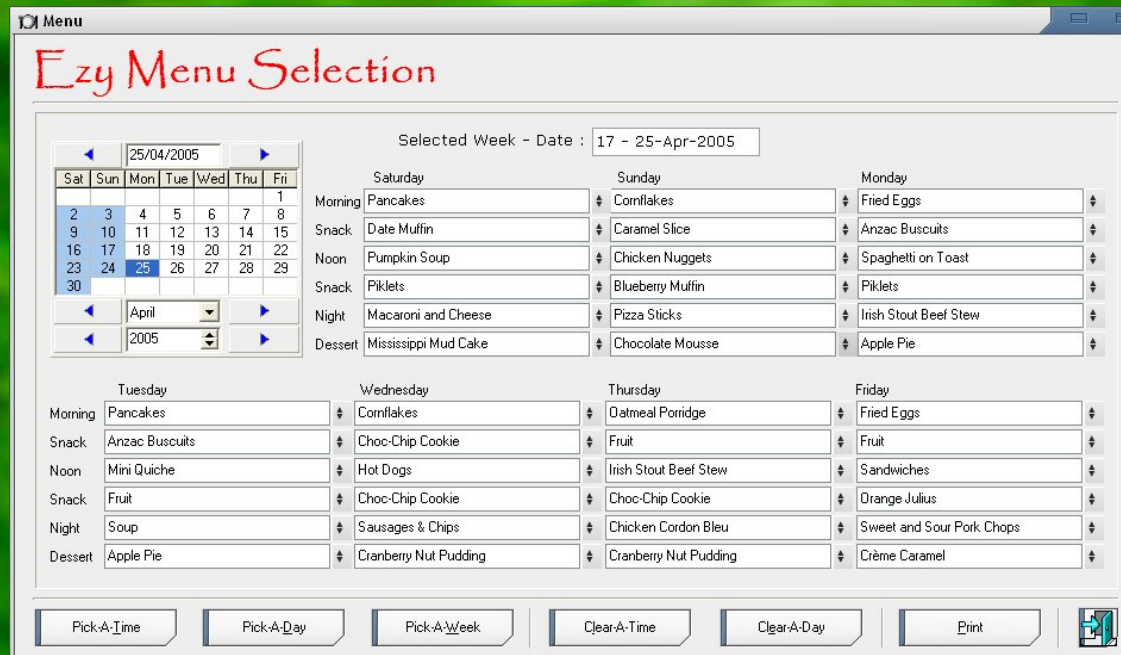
Menu

Ezy Menu Selection

25/04/2005

| Sat | Sun | Mon | Tue | Wed | Thu | Fri |
|---|---|---|---|---|---|---|
| | | | | | | 1 |
| 2 | 3 | 4 | 5 | 6 | 7 | 8 |
| 9 | 10 | 11 | 12 | 13 | 14 | 15 |
| 16 | 17 | 18 | 19 | 20 | 21 | 22 |
| 23 | 24 | 25 | 26 | 27 | 28 | 29 |
| 30 | | | | | | |

April
2005

Selected Week - Date : 17 - 25-Apr-2005

| | Saturday | Sunday | Monday |
|---|---|---|---|
| Morning | Pancakes | Cornflakes | Fried Eggs |
| Snack | Date Muffin | Caramel Slice | Anzac Buscuits |
| Noon | Pumpkin Soup | Chicken Nuggets | Spaghetti on Toast |
| Snack | Piklets | Blueberry Muffin | Piklets |
| Night | Macaroni and Cheese | Pizza Sticks | Irish Stout Beef Stew |
| Dessert | Mississippi Mud Cake | Chocolate Mousse | Apple Pie |

| | Tuesday | Wednesday | Thursday | Friday |
|---|---|---|---|---|
| Morning | Pancakes | Cornflakes | Oatmeal Porridge | Fried Eggs |
| Snack | Anzac Buscuits | Choc-Chip Cookie | Fruit | Fruit |
| Noon | Mini Quiche | Hot Dogs | Irish Stout Beef Stew | Sandwiches |
| Snack | Fruit | Choc-Chip Cookie | Choc-Chip Cookie | Orange Julius |
| Night | Soup | Sausages & Chips | Chicken Cordon Bleu | Sweet and Sour Pork Chops |
| Dessert | Apple Pie | Cranberry Nut Pudding | Cranberry Nut Pudding | Crème Caramel |

Pick-A-Time Pick-A-Day Pick-A-Week Clear-A-Time Clear-A-Day Print